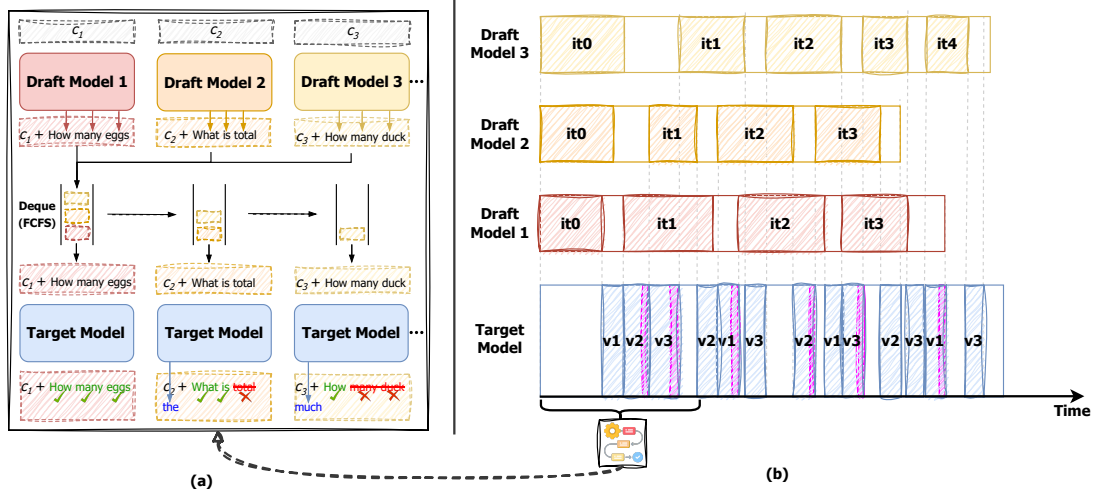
$c_1$ $c_2$ $c_3$

Draft Model 1 Draft Model 2 Draft Model 3 ...

$c_1$ + How many eggs $c_2$ + What is total $c_3$ + How many duck

Deque (FCFS)

$c_1$ + How many eggs $c_2$ + What is total $c_3$ + How many duck

Target Model Target Model Target Model ...

$c_1$ + How many eggs $c_2$ + What is total $c_3$ + How many duck

the much

(a)

Draft Model 3 it0 it1 it2 it3 it4

Draft Model 2 it0 it1 it2 it3

Draft Model 1 it0 it1 it2 it3

Target Model v1 v2 v3 v2 v1 v3 v2 v1 v3 v2 v3 v1 v3

Time

(b)